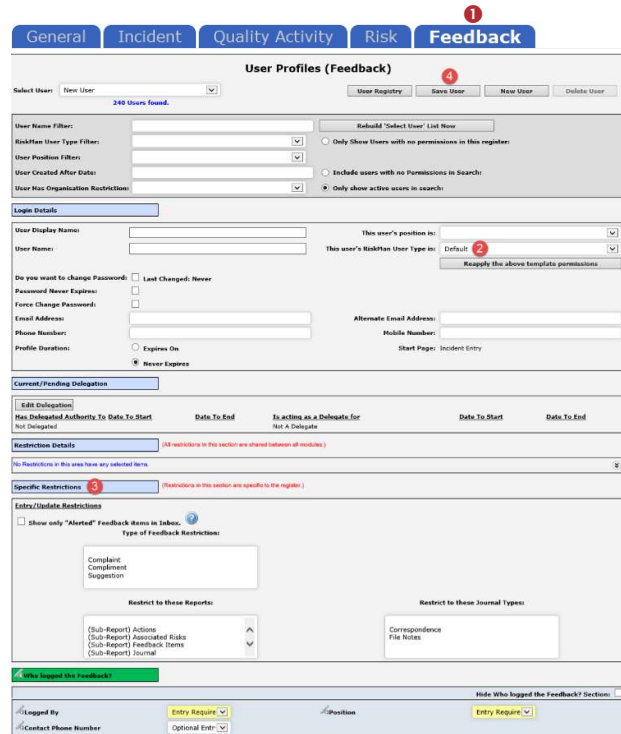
General | Incident | Quality Activity | Risk | Feedback

1

User Profiles (Feedback)

Select User: New User

240 Users found.

User Registry | 4 Save User | New User | Delete User

User Name Filter:

Rebuild 'Select User' List Now

RiskMan User Type Filter:

Only Show Users with no permissions in this register:

User Position Filter:

User Created After Date:

Include users with no Permissions in Search:

User Has Organisation Restriction:

Only show active users in search:

Login Details

User Display Name:

This user's position is:

User Name:

This user's RiskMan User Type is: Default 2

Reapply the above template permissions

Do you want to change Password: Last Changed: Never

Password Never Expires:

Force Change Password:

Email Address:

Alternate Email Address:

Phone Number:

Mobile Number:

Profile Duration:

Expires On

Start Page: Incident Entry

Never Expires

Current/Pending Delegation

Edit Delegation

| Has Delegated Authority To | Date To Start | Date To End | Is acting as a Delegate for | Date To Start | Date To End |
|---|---|---|---|---|---|
| Not Delegated | | | Not A Delegate | | |

Restriction Details

(All restrictions in this section are shared between all modules.)

No Restrictions in this area have any selected items.

Specific Restrictions 3

(Restrictions in this section are specific to the register.)

Entry/Update Restrictions

Show only "Alerted" Feedback items in Inbox.

Type of Feedback Restriction:

Complaint
Compliment
Suggestion

Restrict to these Reports:

(Sub-Report) Actions
(Sub-Report) Associated Risks
(Sub-Report) Feedback Items
(Sub-Report) Journal

Restrict to these Journal Types:

Correspondence
File Notes

Who logged the Feedback?

Hide Who logged the Feedback? Section:

Logged By

Entry Require

Position

Entry Require

Contact Phone Number

Optional Entr